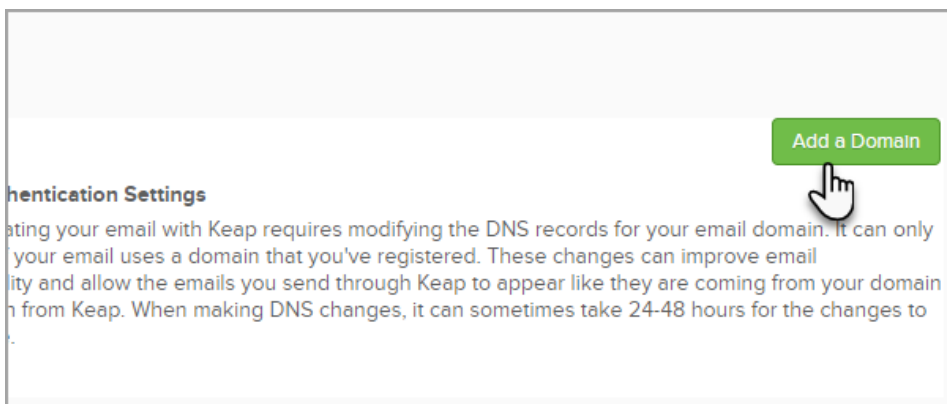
Add a Domain

hentication Settings

ating your email with Keap requires modifying the DNS records for your email domain. It can only ' your email uses a domain that you've registered. These changes can improve email lity and allow the emails you send through Keap to appear like they are coming from your domain n from Keap. When making DNS changes, it can sometimes take 24-48 hours for the changes to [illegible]